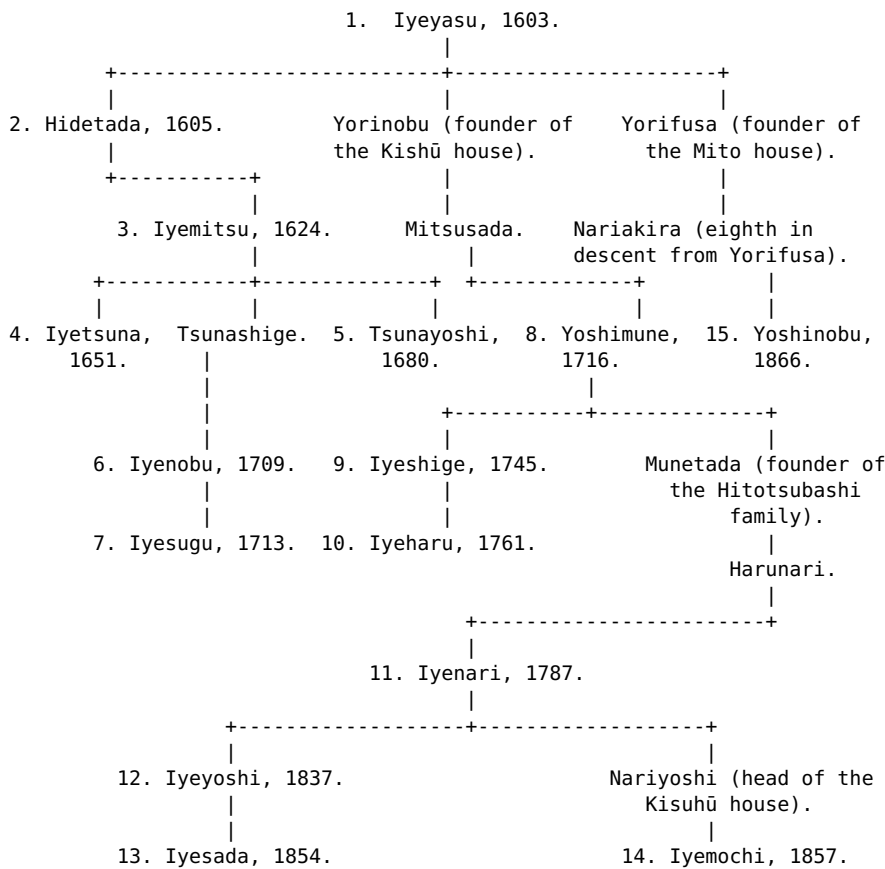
1. Iyeyasu, 1603.

2. Hidetada, 1605.

Yorinobu (founder of the Kishū house).

Yorifusa (founder of the Mito house).

3. Iyemitsu, 1624.

Mitsusada.

Nariakira (eighth in descent from Yorifusa).

4. Iyetsuna, 1651.

Tsunashige.

5. Tsunayoshi, 1680.

8. Yoshimune, 1716.

15. Yoshinobu, 1866.

6. Iyenobu, 1709.

9. Iyeshige, 1745.

Munetada (founder of the Hitotsubashi family).

7. Iyesugu, 1713.

10. Iyeharu, 1761.

Harunari.

11. Iyenari, 1787.

12. Iyeyoshi, 1837.

Nariyoshi (head of the Kisuhū house).

13. Iyesada, 1854.

14. Iyemochi, 1857.